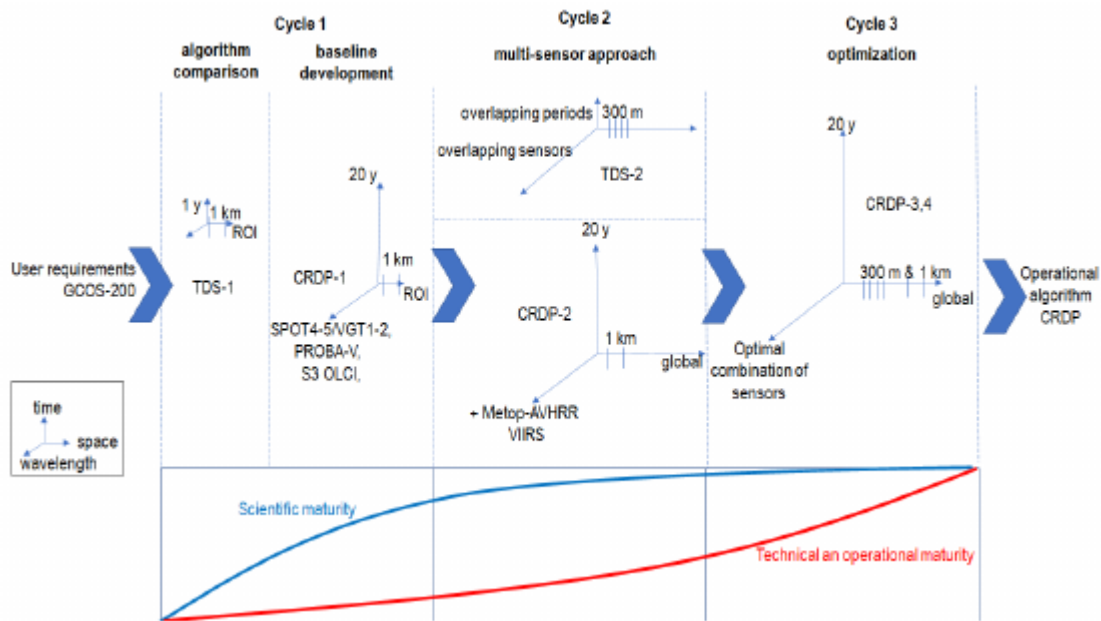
Cycle 1

Cycle 2

Cycle 3

algorithm comparison

baseline development

multi-sensor approach

optimization

overlapping periods

300 m

overlapping sensors

TDS-2

20 y

20 y

CRDP-3,4

1 y

1 km

ROI

20 y

User requirements GCOS-200

TDS-1

CRDP-1

1 km

ROI

300 m & 1 km

global

Operational algorithm CRDP

SPOT4-5/VGT1-2, PROBA-V, S3 OLCI,

CRDP-2

1 km

global

Optimal combination of sensors

+ Metop-AVHRR VIIRS

time

space

wavelength

Scientific maturity

Technical an operational maturity